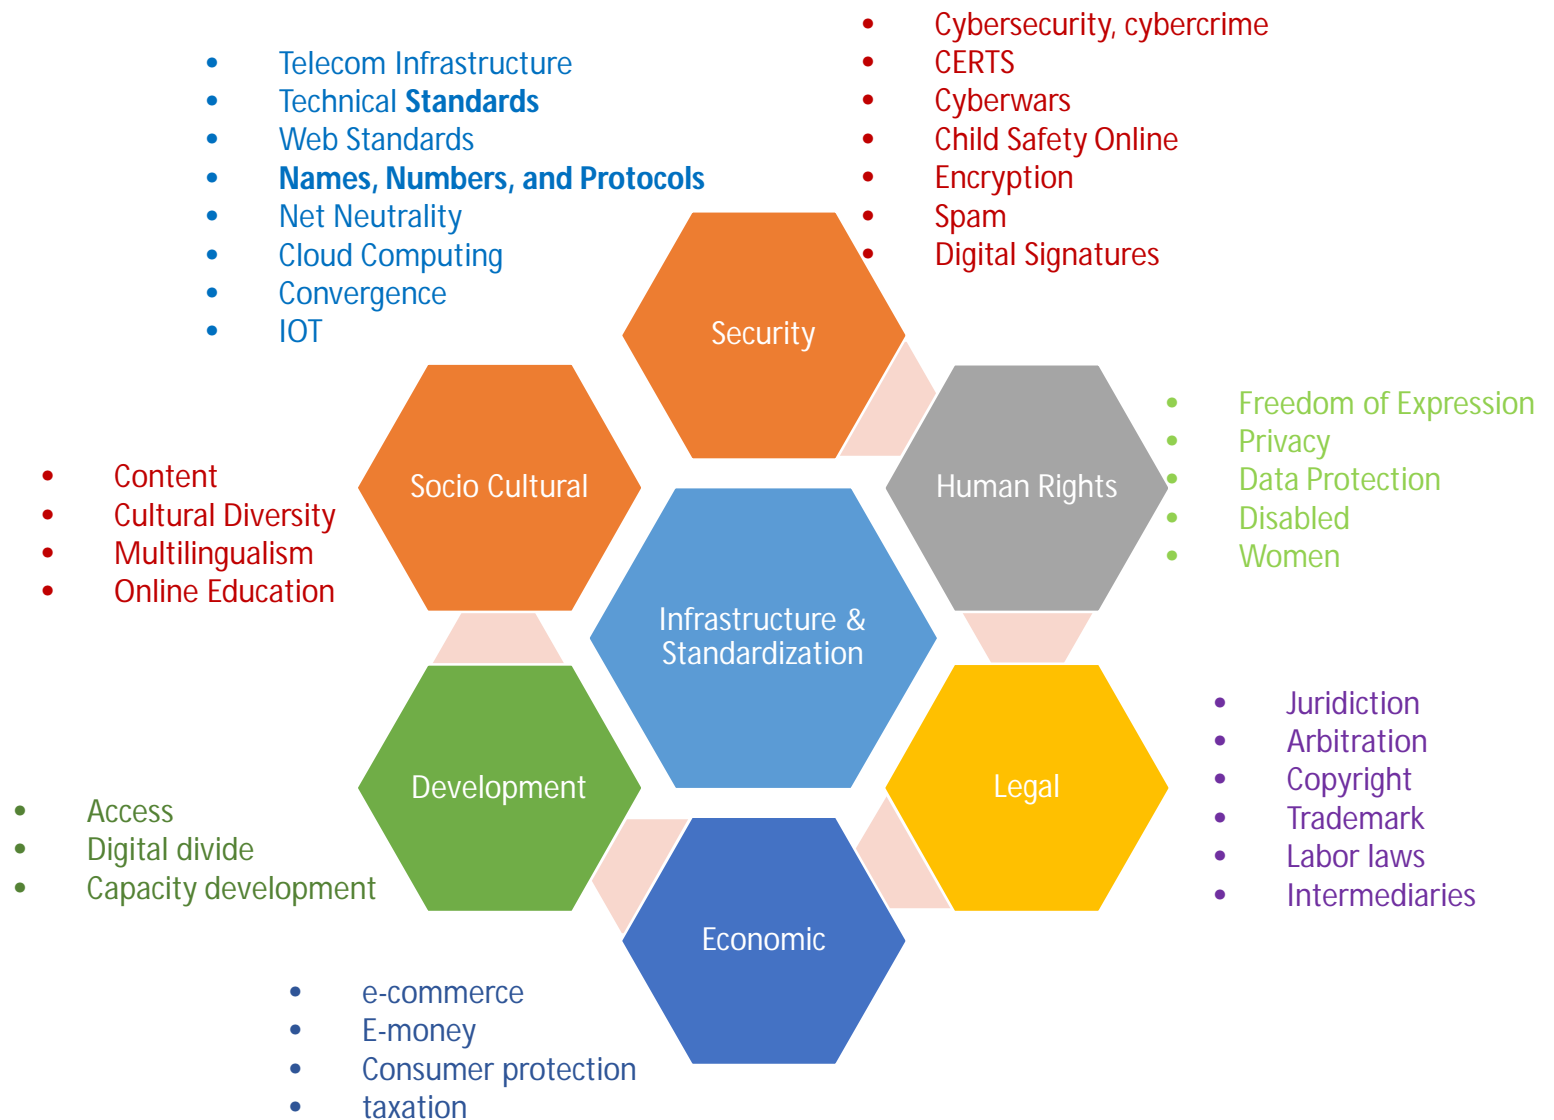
- Telecom Infrastructure
- Technical **Standards**
- Web Standards
- **Names, Numbers, and Protocols**
- Net Neutrality
- Cloud Computing
- Convergence
- IOT

- Cybersecurity, cybercrime
- CERTS
- Cyberwars
- Child Safety Online
- Encryption
- Spam
- Digital Signatures

Security

Socio Cultural

Human Rights

Infrastructure & Standardization

Development

Legal

Economic

- Content
- Cultural Diversity
- Multilingualism
- Online Education

- Freedom of Expression
- Privacy
- Data Protection
- Disabled
- Women

- Juridiction
- Arbitration
- Copyright
- Trademark
- Labor laws
- Intermediaries

- Access
- Digital divide
- Capacity development

- e-commerce
- E-money
- Consumer protection
- taxation